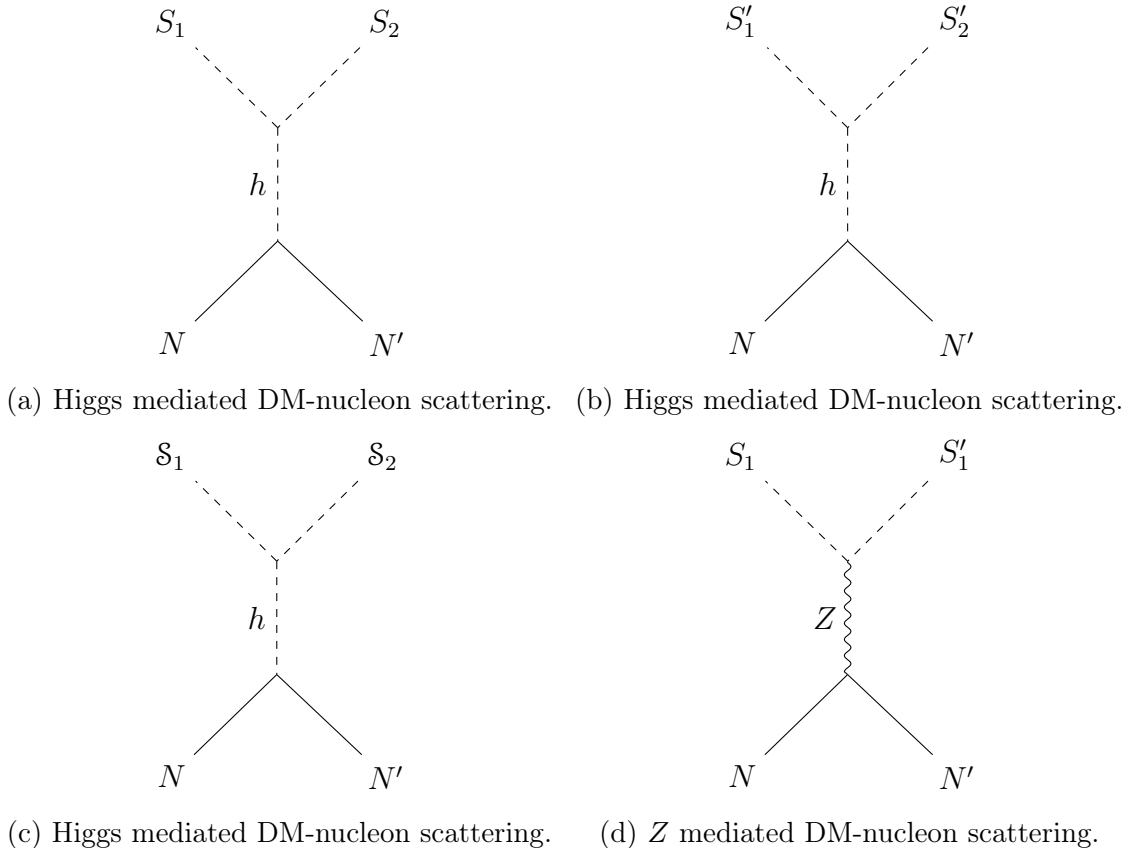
$S_1$ $S_2$

$h$

$N$ $N'$

(a) Higgs mediated DM-nucleon scattering.

$S'_1$ $S'_2$

$h$

$N$ $N'$

(b) Higgs mediated DM-nucleon scattering.

$\mathcal{S}_1$ $\mathcal{S}_2$

$h$

$N$ $N'$

(c) Higgs mediated DM-nucleon scattering.

$S_1$ $S'_1$

$Z$

$N$ $N'$

(d) $Z$ mediated DM-nucleon scattering.